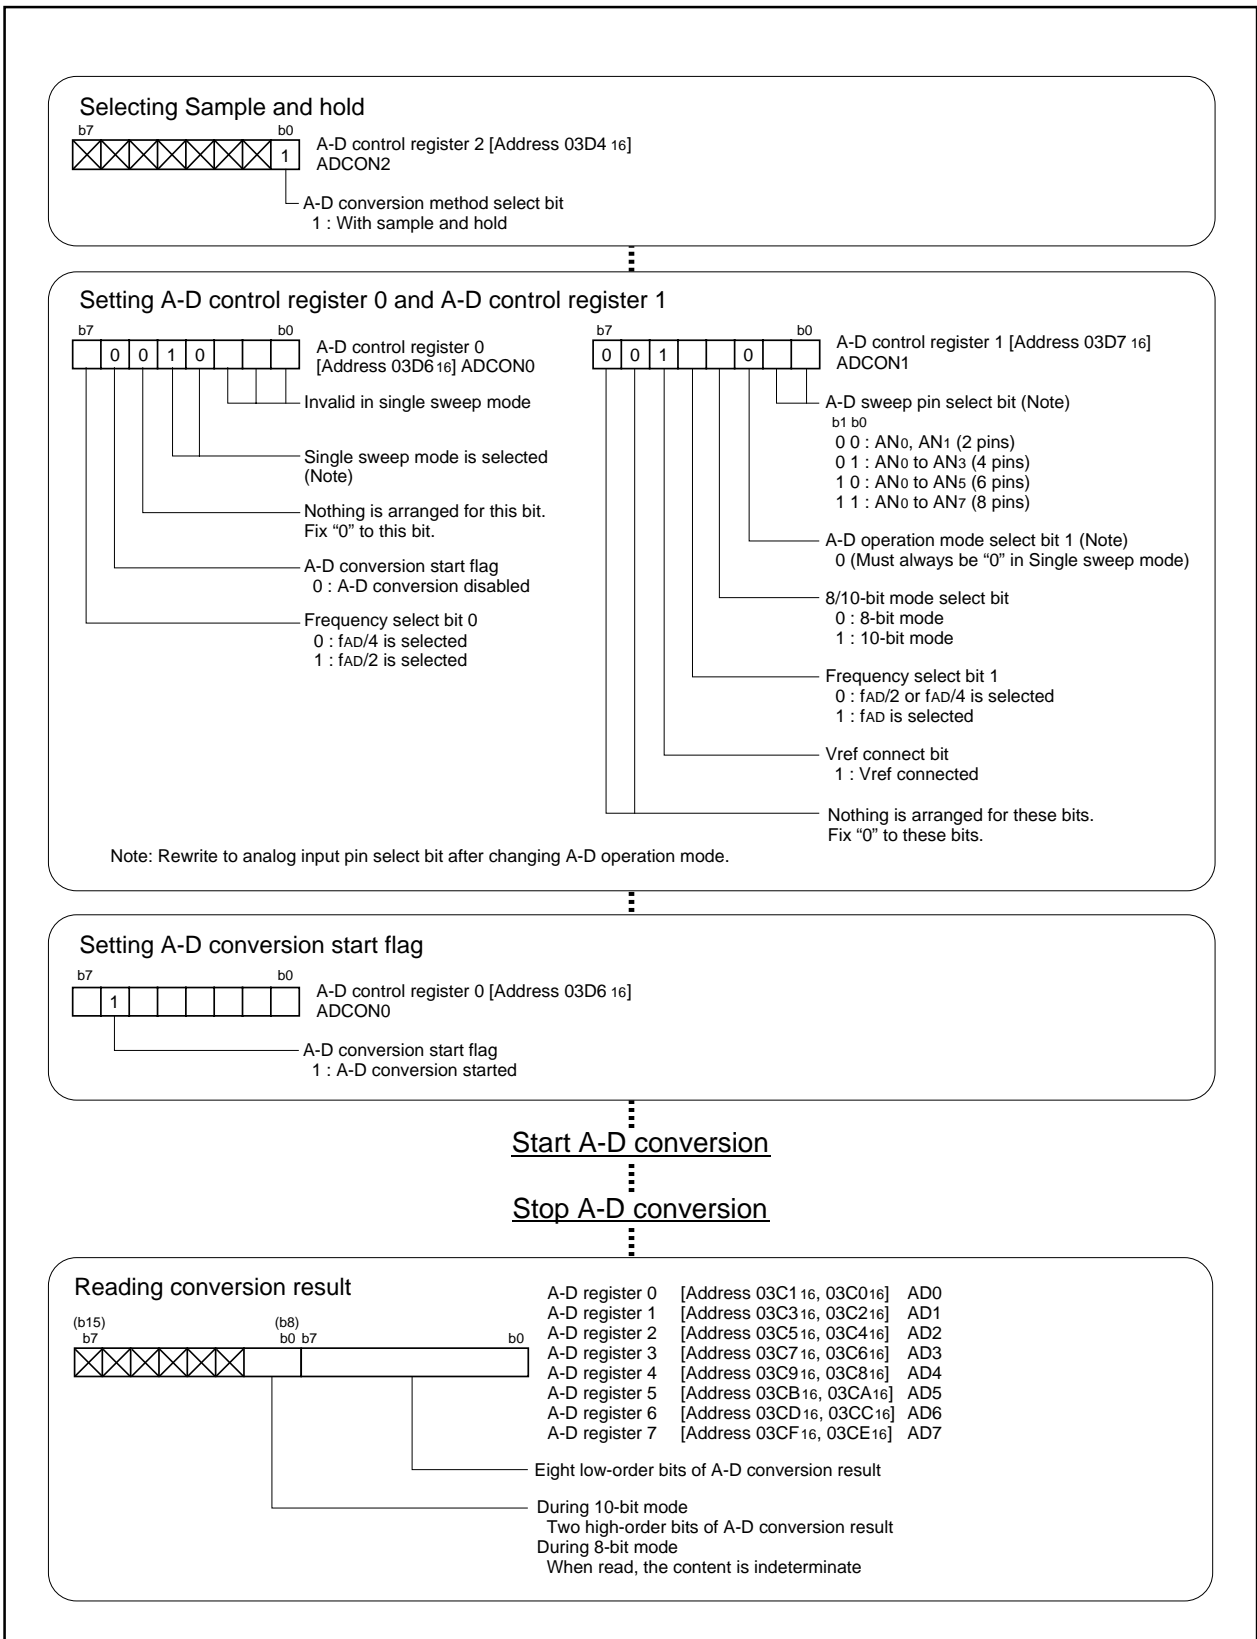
Selecting Sample and hold

b7 b0

1

A-D control register 2 [Address 03D4 $_{16}$] ADCON2

A-D conversion method select bit
1 : With sample and hold

Setting A-D control register 0 and A-D control register 1

b7 b0

0 0 1 0

A-D control register 0 [Address 03D6 $_{16}$] ADCON0

Invalid in single sweep mode

Single sweep mode is selected (Note)

Nothing is arranged for this bit. Fix "0" to this bit.

A-D conversion start flag
0 : A-D conversion disabled

Frequency select bit 0
0 : fAD/4 is selected
1 : fAD/2 is selected

b7 b0

0 0 1 0

A-D control register 1 [Address 03D7 $_{16}$] ADCON1

A-D sweep pin select bit (Note)
b1 b0
0 0 : AN$_0$, AN$_1$ (2 pins)
0 1 : AN$_0$ to AN$_3$ (4 pins)
1 0 : AN$_0$ to AN$_5$ (6 pins)
1 1 : AN$_0$ to AN$_7$ (8 pins)

A-D operation mode select bit 1 (Note)
0 (Must always be "0" in Single sweep mode)

8/10-bit mode select bit
0 : 8-bit mode
1 : 10-bit mode

Frequency select bit 1
0 : fAD/2 or fAD/4 is selected
1 : fAD is selected

Vref connect bit
1 : Vref connected

Nothing is arranged for these bits. Fix "0" to these bits.

Note: Rewrite to analog input pin select bit after changing A-D operation mode.

Setting A-D conversion start flag

b7 b0

1

A-D control register 0 [Address 03D6 $_{16}$] ADCON0

A-D conversion start flag
1 : A-D conversion started

Start A-D conversion

Stop A-D conversion

Reading conversion result

(b15) (b8)
b7 b0 b7 b0

| | | |
|---|---|---|
| A-D register 0 | [Address 03C1$_{16}$, 03C0$_{16}$] | AD0 |
| A-D register 1 | [Address 03C3$_{16}$, 03C2$_{16}$] | AD1 |
| A-D register 2 | [Address 03C5$_{16}$, 03C4$_{16}$] | AD2 |
| A-D register 3 | [Address 03C7$_{16}$, 03C6$_{16}$] | AD3 |
| A-D register 4 | [Address 03C9$_{16}$, 03C8$_{16}$] | AD4 |
| A-D register 5 | [Address 03CB$_{16}$, 03CA$_{16}$] | AD5 |
| A-D register 6 | [Address 03CD$_{16}$, 03CC$_{16}$] | AD6 |
| A-D register 7 | [Address 03CF$_{16}$, 03CE$_{16}$] | AD7 |

Eight low-order bits of A-D conversion result

During 10-bit mode
Two high-order bits of A-D conversion result
During 8-bit mode
When read, the content is indeterminate